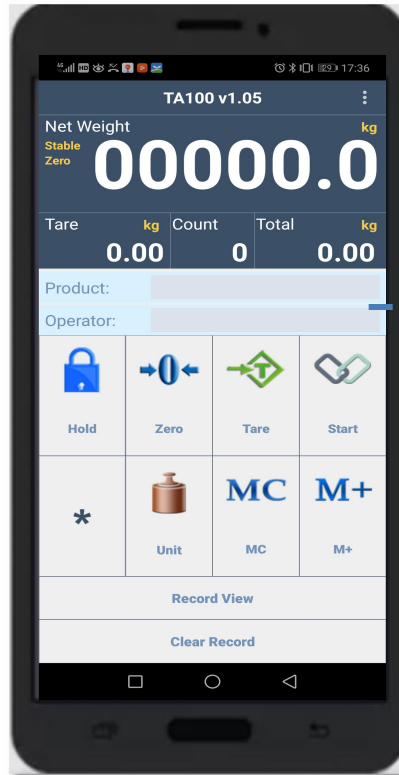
17:36

TA100 v1.05

Net Weight
kg
Stable
Zero
00000.0

| Tare kg | Count | Total kg |
|---|---|---|
| 0.00 | 0 | 0.00 |

Product:
Operator:

| Hold | Zero | Tare | Start |
|---|---|---|---|
| * | Unit | MC MC | M+ M+ |

Record View

Clear Record